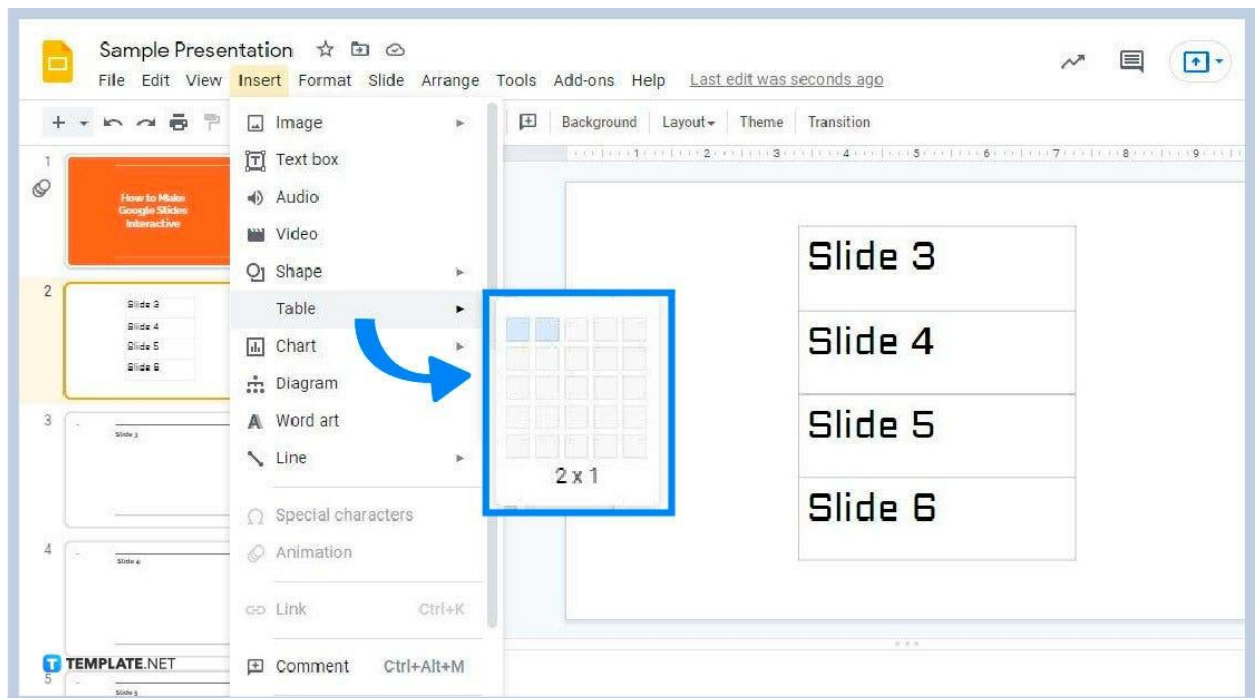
Sample Presentation

File Edit View Insert Format Slide Arrange Tools Add-ons Help Last edit was seconds ago

Background Layout Theme Transition

1

How to Make Google Slides Interactive

2

Slide 3
Slide 4
Slide 5
Slide 6

3

Slide 3

4

Slide 4

5

Slide 5

Image
Text box
Audio
Video
Shape
Table
Chart
Diagram
Word art
Line
Special characters
Animation
Link Ctrl+K
Comment Ctrl+Alt+M

2 x 1

| Slide 3 |
|---|
| Slide 4 |
| Slide 5 |
| Slide 6 |

TEMPLATE.NET